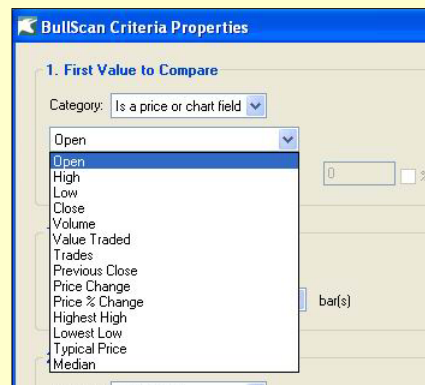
BullScan Criteria Properties

1. First Value to Compare

Category: Is a price or chart field

Open

Open
High
Low
Close
Volume
Value Traded
Trades
Previous Close
Price Change
Price % Change
Highest High
Lowest Low
Typical Price
Median

0

bar(s)